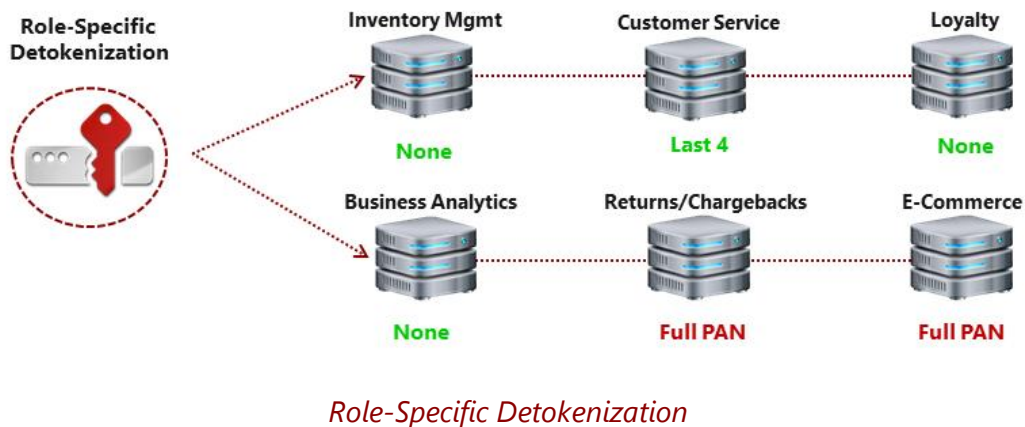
Role-Specific Detokenization

Inventory Mgmt

None

Customer Service

Last 4

Loyalty

None

Business Analytics

None

Returns/Chargebacks

Full PAN

E-Commerce

Full PAN

Role-Specific Detokenization